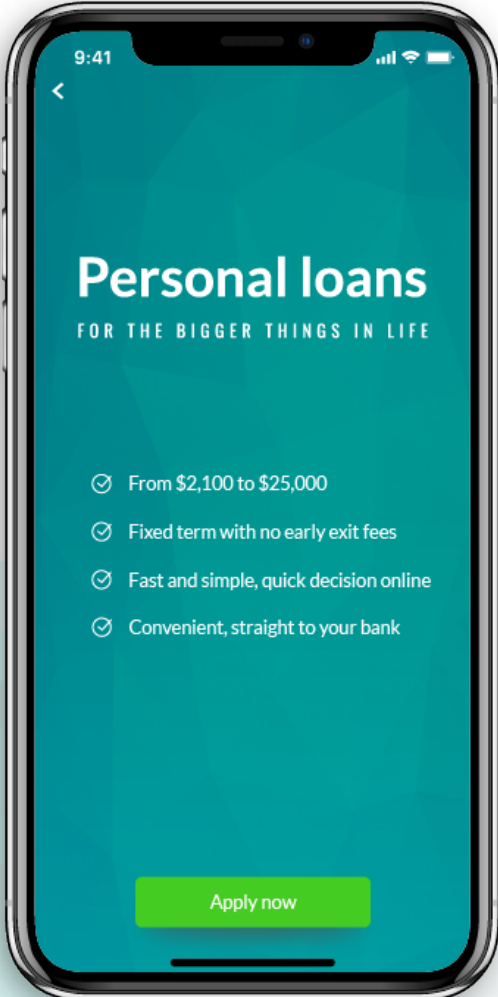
9:41

<

Personal loans

FOR THE BIGGER THINGS IN LIFE

From $2,100 to $25,000

Fixed term with no early exit fees

Fast and simple, quick decision online

Convenient, straight to your bank

Apply now